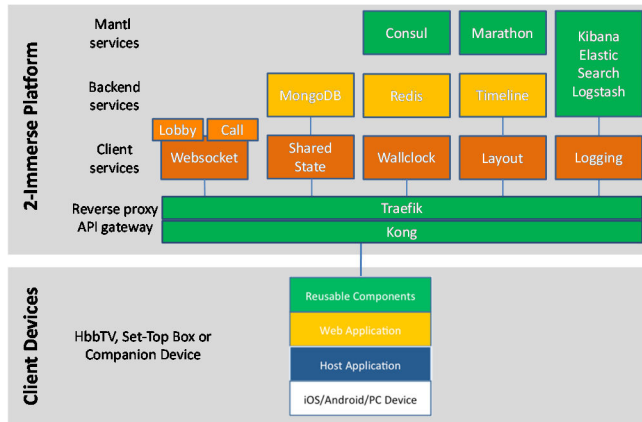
2-Immerse Platform

Mantl services

Consul

Marathon

Kibana Elastic Search Logstash

Backend services

MongoDB

Redis

Timeline

Client services

Lobby

Call

Websocket

Shared State

Wallclock

Layout

Logging

Reverse proxy

Traefik

API gateway

Kong

Client Devices

HbbTV, Set-Top Box or Companion Device

Reusable Components

Web Application

Host Application

iOS/Android/PC Device